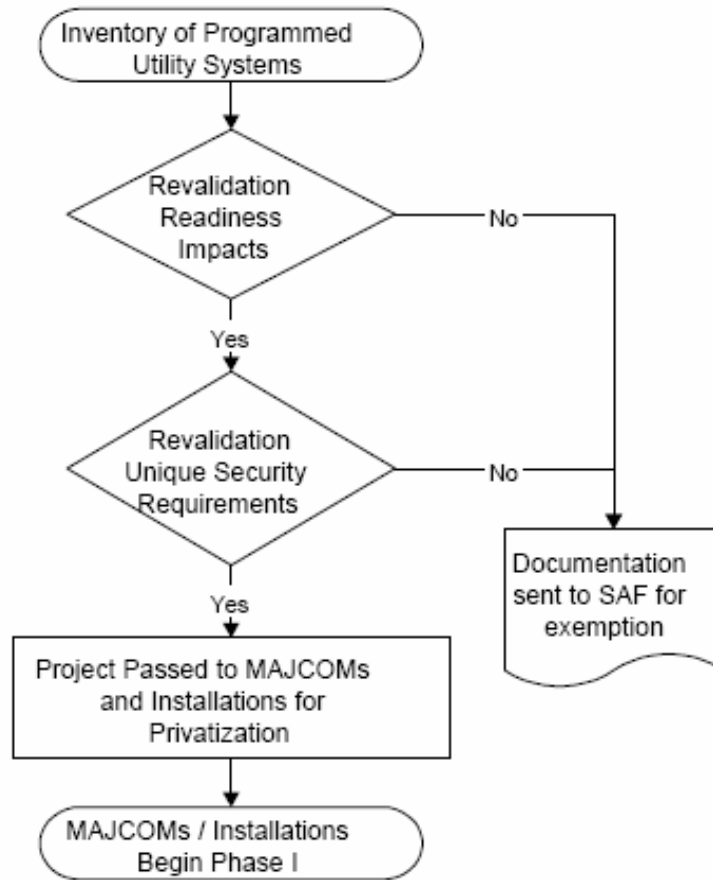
Inventory of Programmed Utility Systems

Revalidation Readiness Impacts

No

Yes

Revalidation Unique Security Requirements

No

Documentation sent to SAF for exemption

Yes

Project Passed to MAJCOMs and Installations for Privatization

MAJCOMs / Installations Begin Phase I